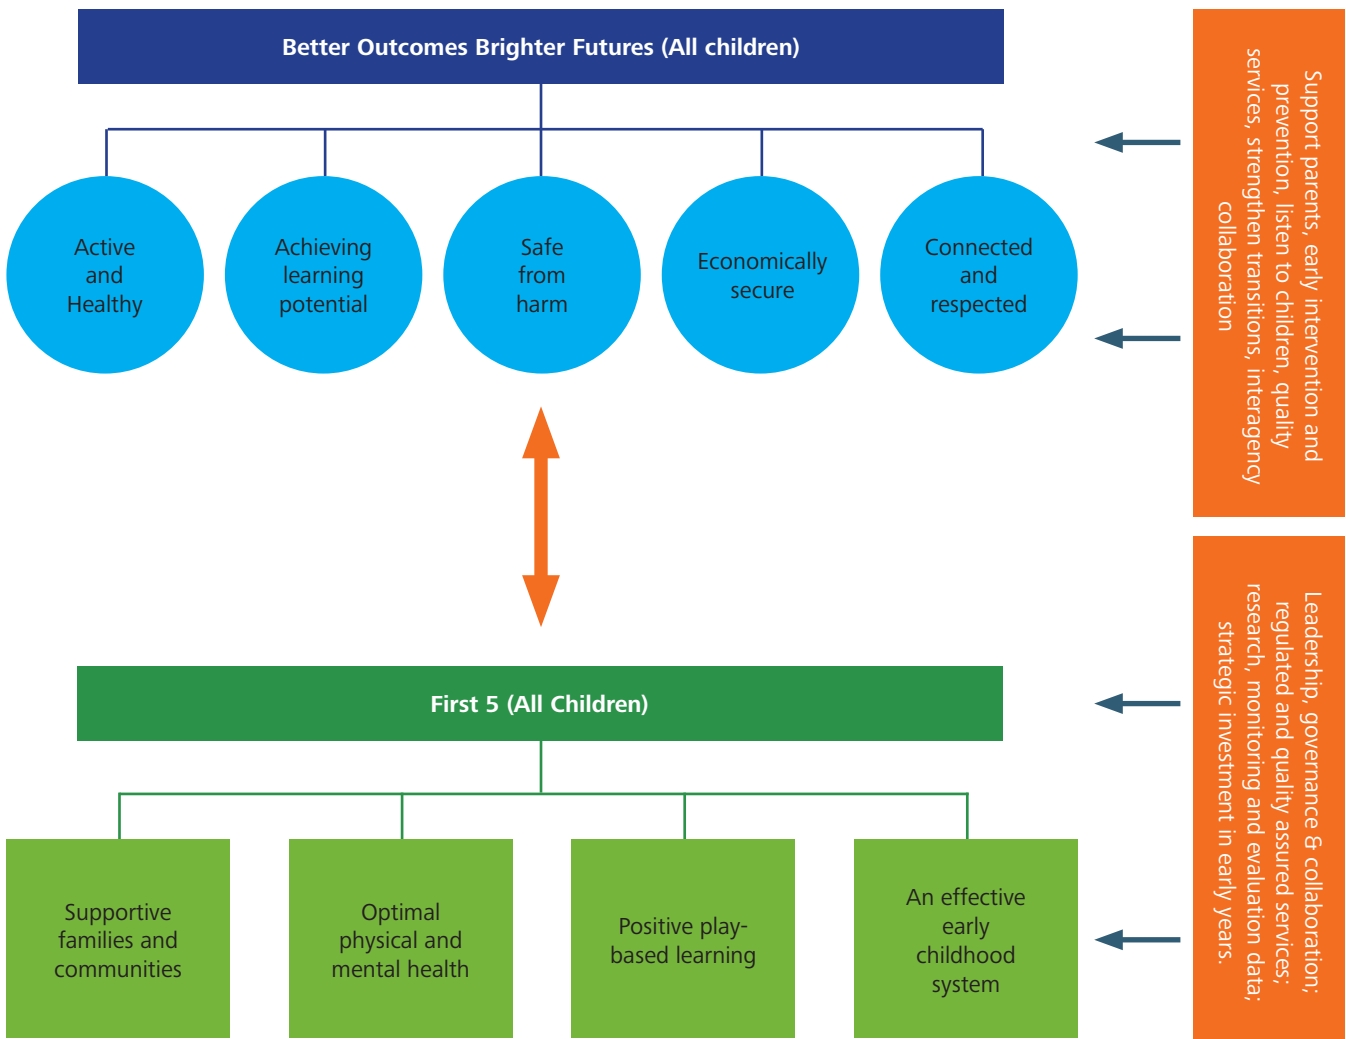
Better Outcomes Brighter Futures (All children)

Active and Healthy

Achieving learning potential

Safe from harm

Economically secure

Connected and respected

First 5 (All Children)

Supportive families and communities

Optimal physical and mental health

Positive play-based learning

An effective early childhood system

Support parents, early intervention and prevention, listen to children, quality services, strengthen transitions, interagency collaboration

Leadership, governance & collaboration; regulated and quality assured services; research, monitoring and evaluation data; strategic investment in early years.